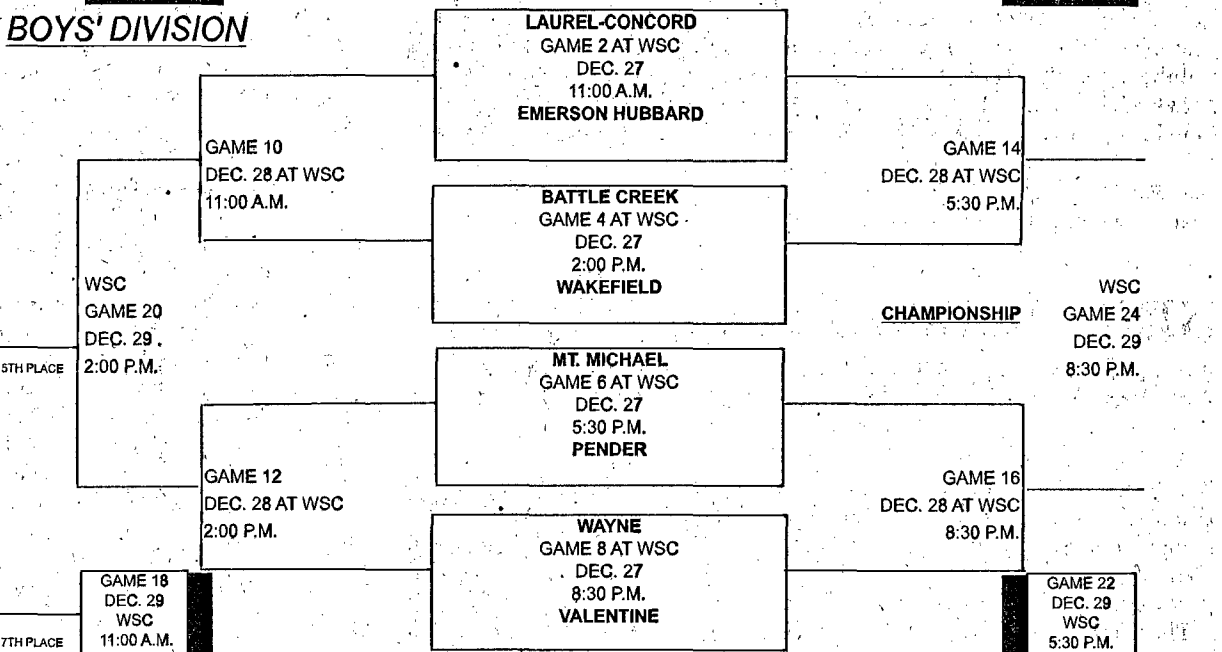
BOYS' DIVISION

LAUREL-CONCORD
GAME 2 AT WSC
DEC. 27
11:00 A.M.
EMERSON HUBBARD

GAME 10
DEC. 28 AT WSC
11:00 A.M.

GAME 14
DEC. 28 AT WSC
5:30 P.M.

BATTLE CREEK
GAME 4 AT WSC
DEC. 27
2:00 P.M.
WAKEFIELD

WSC
GAME 20
DEC. 29
2:00 P.M.

5TH PLACE

CHAMPIONSHIP

WSC
GAME 24
DEC. 29
8:30 P.M.

MT. MICHAEL
GAME 6 AT WSC
DEC. 27
5:30 P.M.
PENDER

GAME 12
DEC. 28 AT WSC
2:00 P.M.

GAME 16
DEC. 28 AT WSC
8:30 P.M.

WAYNE
GAME 8 AT WSC
DEC. 27
8:30 P.M.
VALENTINE

GAME 18
DEC. 29
WSC
11:00 A.M.

7TH PLACE

GAME 22
DEC. 29
WSC
5:30 P.M.